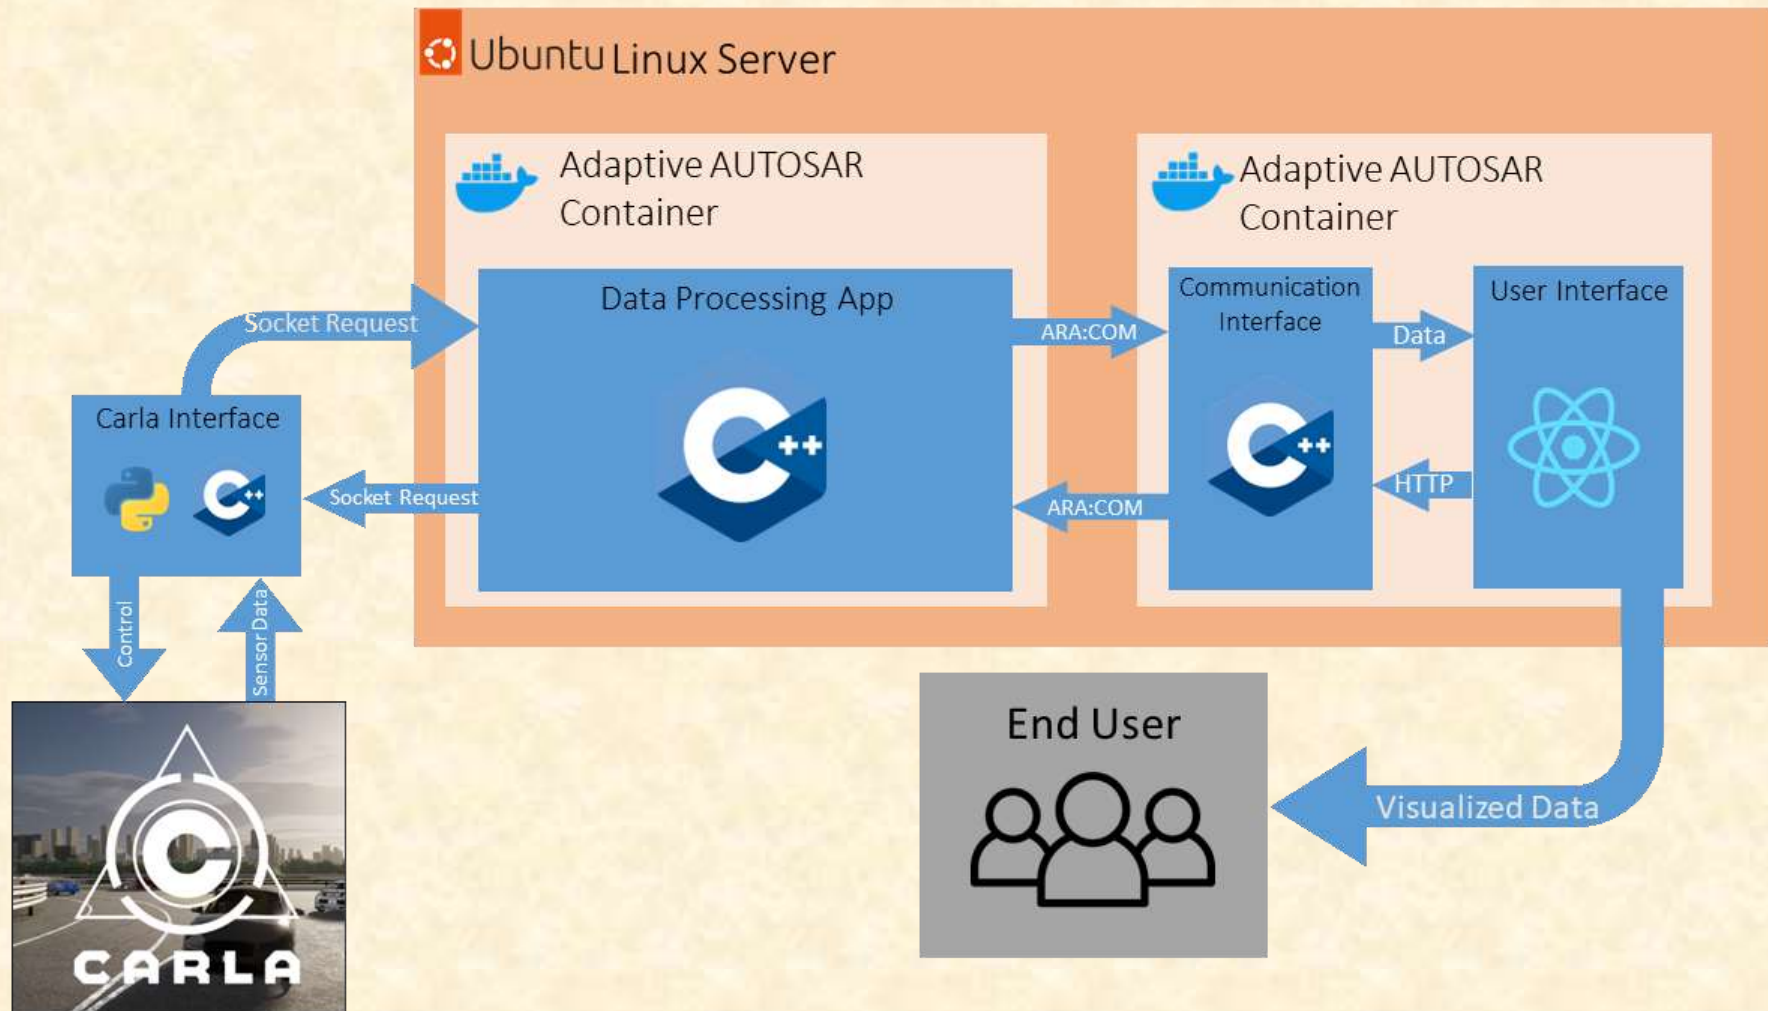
Ubuntu Linux Server

Adaptive AUTOSAR Container

Adaptive AUTOSAR Container

Data Processing App

Communication Interface

User Interface

Socket Request

ARA:COM

Data

Carla Interface

Socket Request

ARA:COM

HTTP

Control

Sensor Data

End User

Visualized Data

CARLA